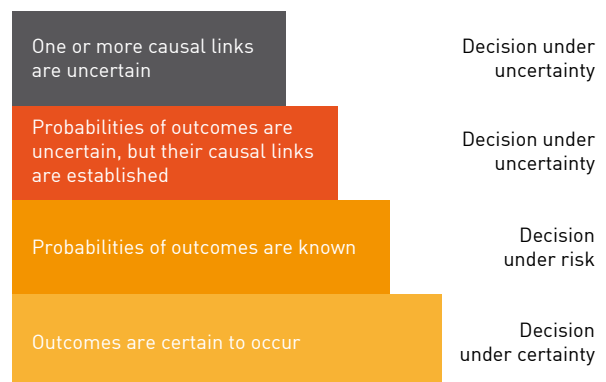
One or more causal links are uncertain

Decision under uncertainty

Probabilities of outcomes are uncertain, but their causal links are established

Decision under uncertainty

Probabilities of outcomes are known

Decision under risk

Outcomes are certain to occur

Decision under certainty